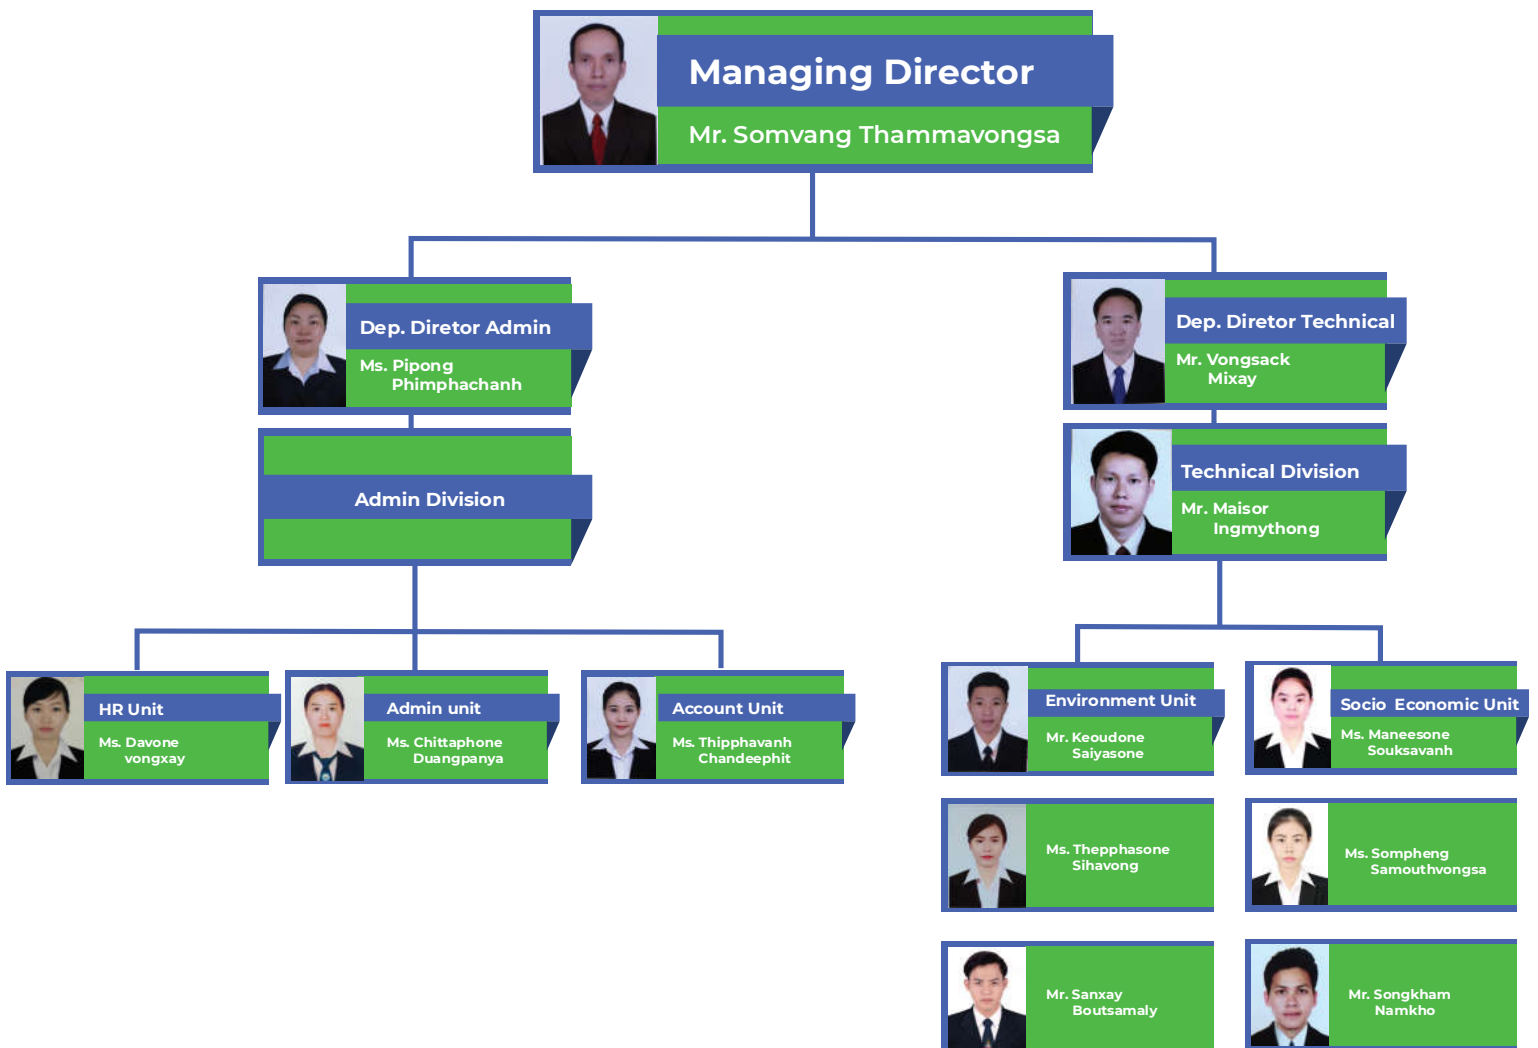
Managing Director
Mr. Somvang Thammavongsa

Dep. Diretor Admin
Ms. Pipong Phimphachanh

Dep. Diretor Technical
Mr. Vongsack Mixay

Admin Division

Technical Division
Mr. Maisor Ingmythong

HR Unit
Ms. Davone vongxay

Admin unit
Ms. Chittaphone Duangpanya

Account Unit
Ms. Thipphavanh Chandeephit

Environment Unit
Mr. Keoudone Saiyasone

Socio Economic Unit
Ms. Maneesone Souksavanh

Ms. Thepphasone Sihavong

Ms. Sompheng Samouthvongsa

Mr. Sanxay Boutsamaly

Mr. Songkham Namkho